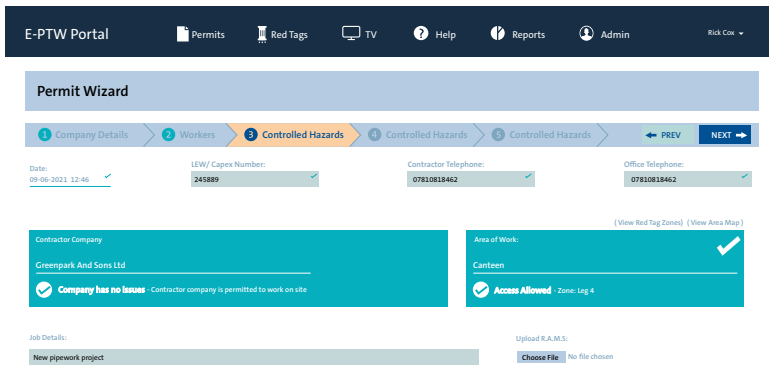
E-PTW Portal

Permits

Red Tags

TV

Help

Reports

Admin

Rick Cox

Permit Wizard

1 Company Details

2 Workers

3 Controlled Hazards

4 Controlled Hazards

5 Controlled Hazards

PREV

NEXT

Date:
09-06-2021 12:46

LEW/ Capex Number:
245889

Contractor Telephone:
07810818462

Office Telephone:
07810818462

( View Red Tag Zones) ( View Area Map )

Contractor Company

Greenpark And Sons Ltd

Company has no issues - Contractor company is permitted to work on site

Area of Work:

Canteen

Access Allowed - Zone: Leg 4

Job Details:

New pipework project

Upload R.A.M.S:

Choose File No file chosen